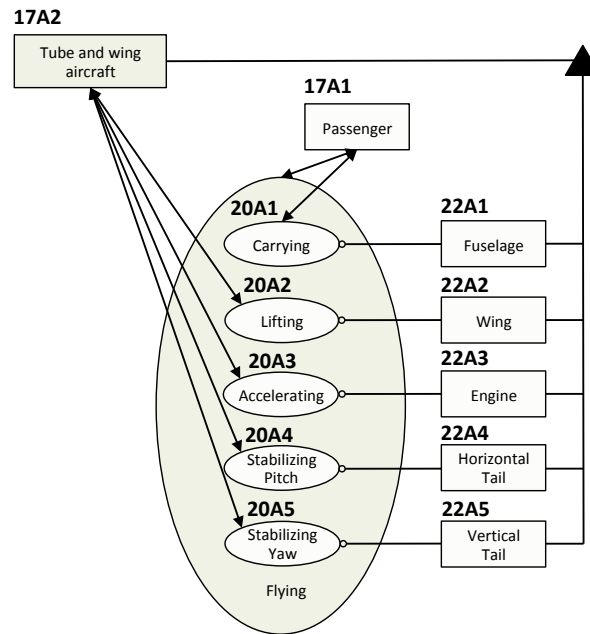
17A2

Tube and wing aircraft

17A1

Passenger

20A1

Carrying

22A1

Fuselage

20A2

Lifting

22A2

Wing

20A3

Accelerating

22A3

Engine

20A4

Stabilizing Pitch

22A4

Horizontal Tail

20A5

Stabilizing Yaw

22A5

Vertical Tail

Flying